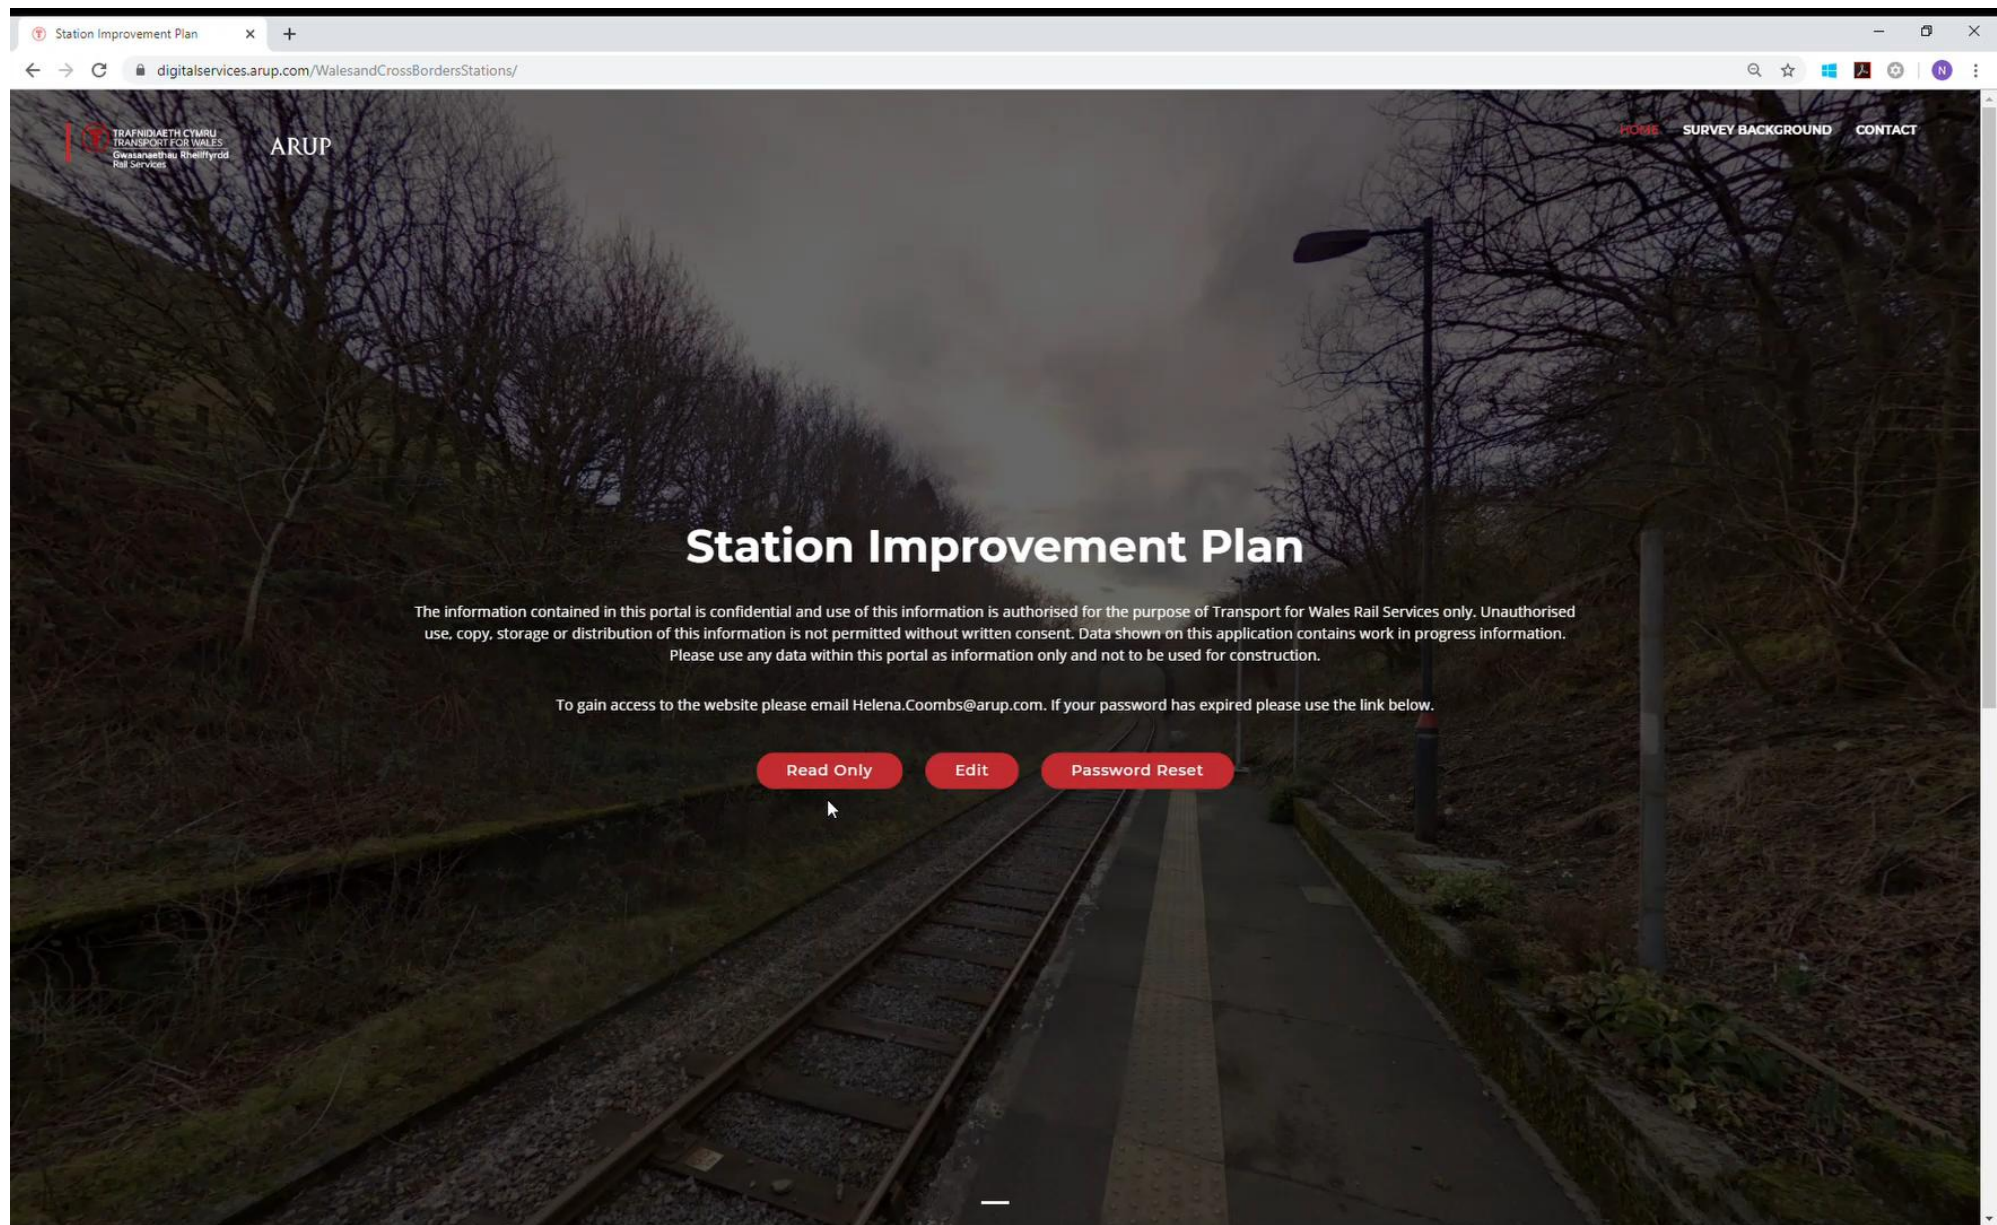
Station Improvement Plan

digitalservices.arup.com/WalesandCrossBordersStations/

TRAFNIDIAETH CYMRU
TRANSPORT FOR WALES
Gwasanaethau Rheilffyrdd
Rail Services

ARUP

HOME SURVEY BACKGROUND CONTACT

Station Improvement Plan

The information contained in this portal is confidential and use of this information is authorised for the purpose of Transport for Wales Rail Services only. Unauthorised use, copy, storage or distribution of this information is not permitted without written consent. Data shown on this application contains work in progress information. Please use any data within this portal as information only and not to be used for construction.

To gain access to the website please email Helena.Coombs@arup.com. If your password has expired please use the link below.

Read Only Edit Password Reset